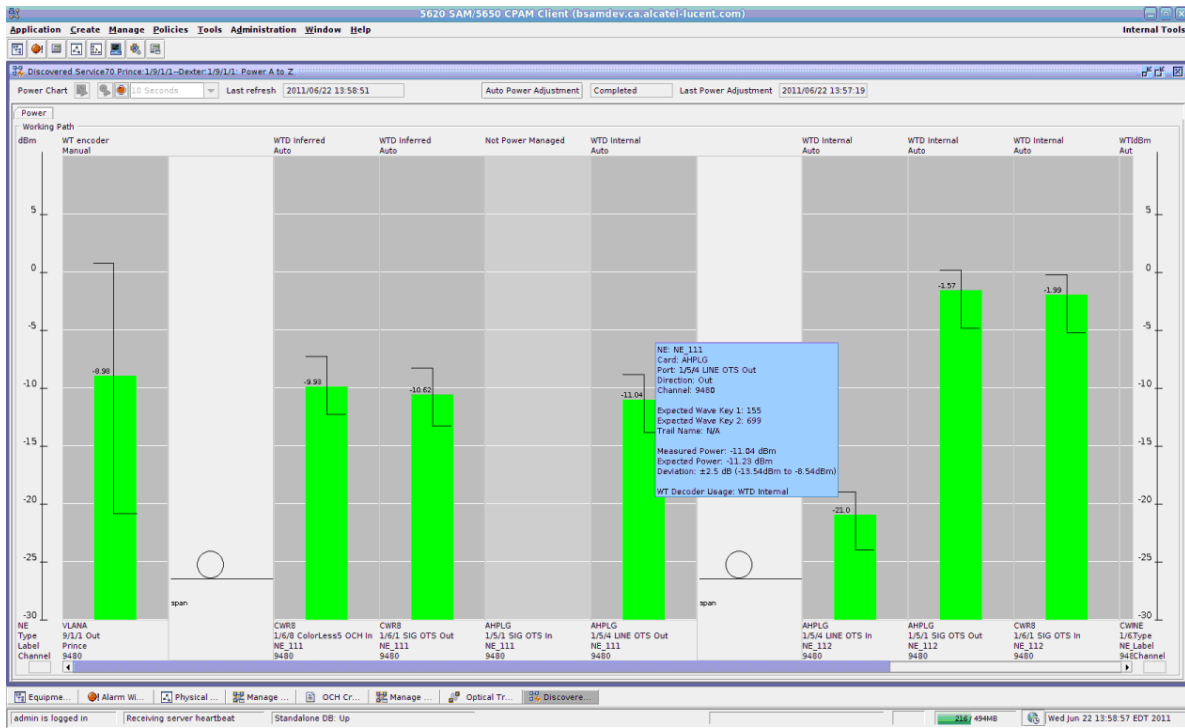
5620 SAM/5650 CPAM Client (bsamdev.ca.alcatel-lucent.com)

Application Create Manage Policies Tools Administration Window Help

Internal Tools

Discovered Service70 Prince:1/9/1/1--Dexter:1/9/1/1: Power A to Z

Power Chart 10 Seconds Last refresh 2011/06/22 13:58:51 Auto Power Adjustment Completed Last Power Adjustment 2011/06/22 13:57:19

Power

Working Path

dBm

WT encoder Manual

WTD Inferred Auto

WTD Inferred Auto

Not Power Managed

WTD Internal Auto

WTD Internal Auto

WTD Internal Auto

WTD Internal Auto

WTIdBm Aut

5

0

-5

-10

-15

-20

-25

-30

-8.98

-9.99

-10.62

-11.04

-21.0

-1.57

-1.99

NE: NE_111
Card: AHPLG
Port: 1/5/4 LINE OTS Out
Direction: Out
Channel: 9480

Expected Wave Key 1: 155
Expected Wave Key 2: 699
Trail Name: N/A

Measured Power: -11.04 dBm
Expected Power: -11.29 dBm
Deviation: ±2.5 dB (-13.54dBm to -8.54dBm)

WT Decoder Usage: WTD Internal

span

span

5

0

-5

-10

-15

-20

-25

-30

| NE | VLANA | | CWR8 | CWR8 | AHPLG | AHPLG | | AHPLG | AHPLG | CWR8 | CWNE |
|---|---|---|---|---|---|---|---|---|---|---|---|
| Type | 9/1/1 Out | | 1/6/8 ColorLess5 OCH In | 1/6/1 SIG OTS Out | 1/5/1 SIG OTS In | 1/5/4 LINE OTS Out | | 1/5/4 LINE OTS In | 1/5/1 SIG OTS Out | 1/6/1 SIG OTS In | 1/6Type |
| Label | Prince | | NE_111 | NE_111 | NE_111 | NE_111 | | NE_112 | NE_112 | NE_112 | NE_Label |
| Channel | 9480 | | 9480 | 9480 | 9480 | 9480 | | 9480 | 9480 | 9480 | 948Channel |

Equipme... Alarm Wi... Physical ... Manage ... OCH Cr... Manage ... Optical Tr... Discovere...

admin is logged in Receiving server heartbeat Standalone DB: Up 216/ 494MB Wed Jun 22 13:58:57 EDT 2011